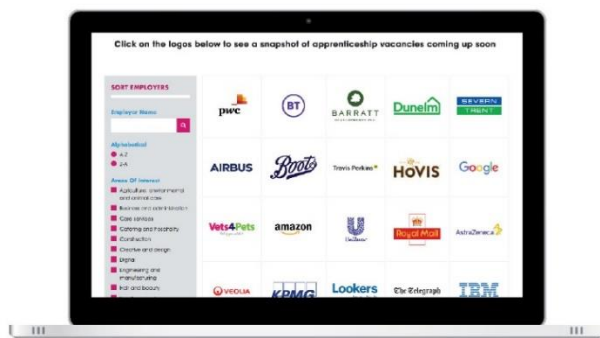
Click on the logos below to see a snapshot of apprenticeship vacancies coming up soon

SORT EMPLOYERS

Employer Name

Alphabetical
A-Z
Z-A

Areas Of Interest
Agriculture, environmental and animal care
Business and administration
Care services
Catering and hospitality
Construction
Creative and design
Digital
Engineering and manufacturing
Hair and beauty

pwc
BT
BARRATT
Dunelm
SEVERN TRENT
AIRBUS
Boots
Travis Perkins
HOVIS
Google
Vets4Pets
amazon
Unilever
Royal Mail
AstraZeneca
VEOLIA
KPMG
Lookers
The Telegraph
IBM